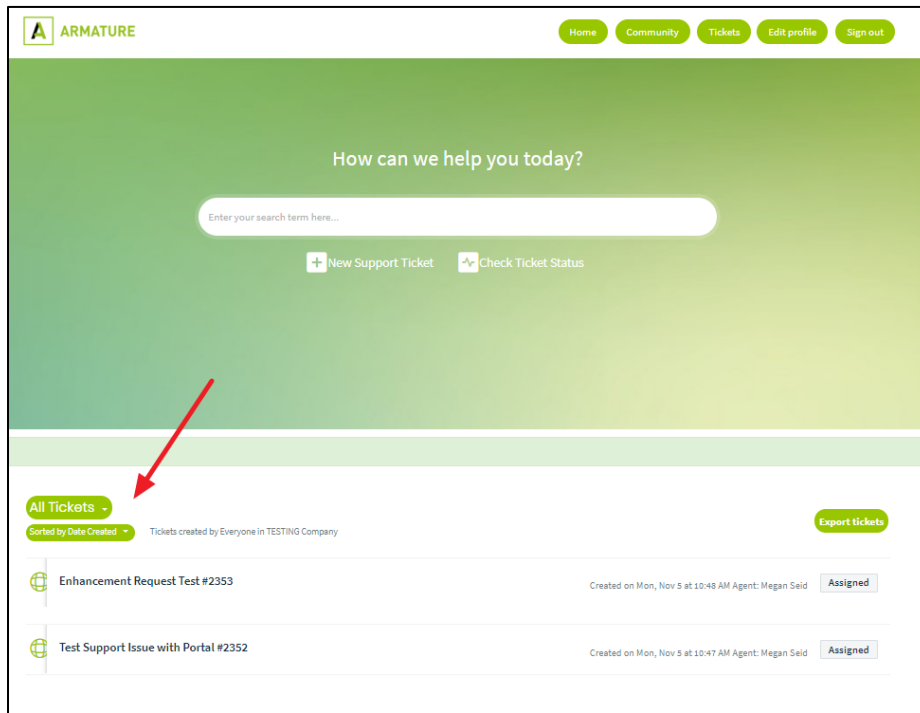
ARMATURE

Home Community Tickets Edit profile Sign out

How can we help you today?

Enter your search term here...

New Support Ticket Check Ticket Status

All Tickets

Sorted by Date Created

Tickets created by Everyone in TESTING Company

Export tickets

Enhancement Request Test #2353

Created on Mon, Nov 5 at 10:48 AM Agent: Megan Seid

Assigned

Test Support Issue with Portal #2352

Created on Mon, Nov 5 at 10:47 AM Agent: Megan Seid

Assigned